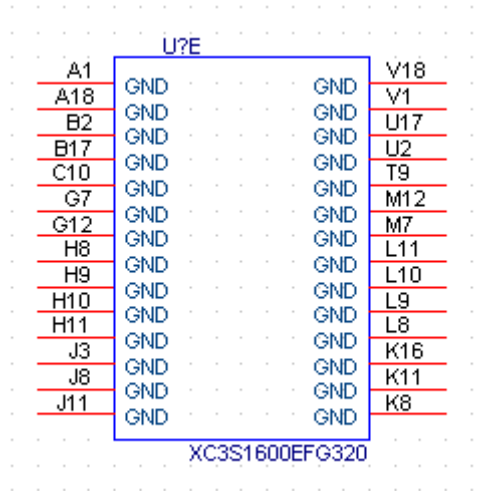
U?E

A1 GND
A18 GND
B2 GND
B17 GND
C10 GND
G7 GND
G12 GND
H8 GND
H9 GND
H10 GND
H11 GND
J3 GND
J8 GND
J11 GND

GND V18
GND V1
GND U17
GND U2
GND T9
GND M12
GND M7
GND L11
GND L10
GND L9
GND L8
GND K16
GND K11
GND K8

XC3S1600EFG320